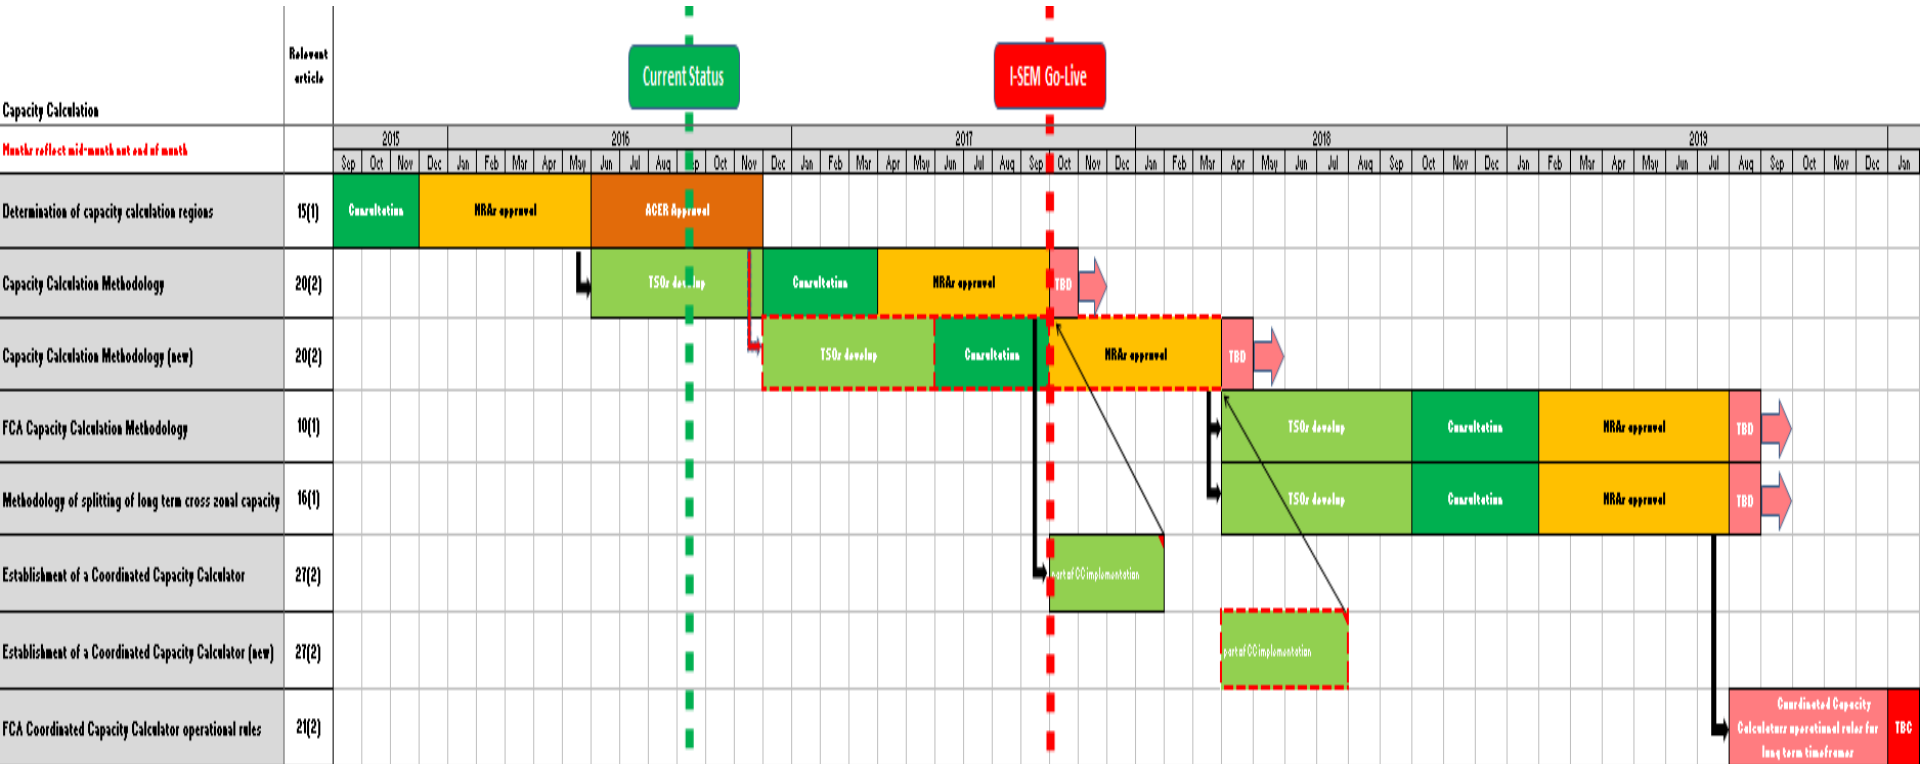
Capacity Calculation

Relevant article

Current Status

I-SEM Go-Live

Months reflect mid-month not end of month

| | | 2015 | | | | 2016 | | | | | | | | | | | | 2017 | | | | | | | | | | | | 2018 | | | | | | | | | | | | 2019 | | | | | | | | | | | | |
|---|---|---|---|---|---|---|---|---|---|---|---|---|---|---|---|---|---|---|---|---|---|---|---|---|---|---|---|---|---|---|---|---|---|---|---|---|---|---|---|---|---|---|---|---|---|---|---|---|---|---|---|---|
| | | Sep | Oct | Nov | Dec | Jan | Feb | Mar | Apr | May | Jun | Jul | Aug | Sep | Oct | Nov | Dec | Jan | Feb | Mar | Apr | May | Jun | Jul | Aug | Sep | Oct | Nov | Dec | Jan | Feb | Mar | Apr | May | Jun | Jul | Aug | Sep | Oct | Nov | Dec | Jan | Feb | Mar | Apr | May | Jun | Jul | Aug | Sep | Oct | Nov | Dec | Jan |
| Determination of capacity calculation regions | 15(1) | Consultation | | | NRAs approval | | | | | | ACER Approval | | | | | | | | | | | | | | | | | | | | | | | | | | | | | | | | | | | | | | | | | | | |
| Capacity Calculation Methodology | 20(2) | | | | | | | | | | TSOs develop | | | | | | Consultation | | | | NRAs approval | | | | | | | TBD | | | | | | | | | | | | | | | | | | | | | | | | | | |
| Capacity Calculation Methodology (new) | 20(2) | | | | | | | | | | | | | | | | TSOs develop | | | | | Consultation | | | | | NRAs approval | | | | | | TBD | | | | | | | | | | | | | | | | | | | | | |
| FCA Capacity Calculation Methodology | 10(1) | | | | | | | | | | | | | | | | | | | | | | | | | | | | | | | | TSOs develop | | | | | | Consultation | | | | NRAs approval | | | | | | | TBD | | | | |
| Methodology of splitting of long term cross zonal capacity | 16(1) | | | | | | | | | | | | | | | | | | | | | | | | | | | | | | | | TSOs develop | | | | | | Consultation | | | | NRAs approval | | | | | | | TBD | | | | |
| Establishment of a Coordinated Capacity Calculator | 27(2) | | | | | | | | | | | | | | | | | | | | | | | | | | part of CC implementation | | | | | | | | | | | | | | | | | | | | | | | | | | | |
| Establishment of a Coordinated Capacity Calculator (new) | 27(2) | | | | | | | | | | | | | | | | | | | | | | | | | | | | | | | | part of CC implementation | | | | | | | | | | | | | | | | | | | | | |
| FCA Coordinated Capacity Calculator operational rules | 21(2) | | | | | | | | | | | | | | | | | | | | | | | | | | | | | | | | | | | | | | | | | | | | | | | | Coordinated Capacity Calculators operational rules for long term timeframes | | | | | TBC |